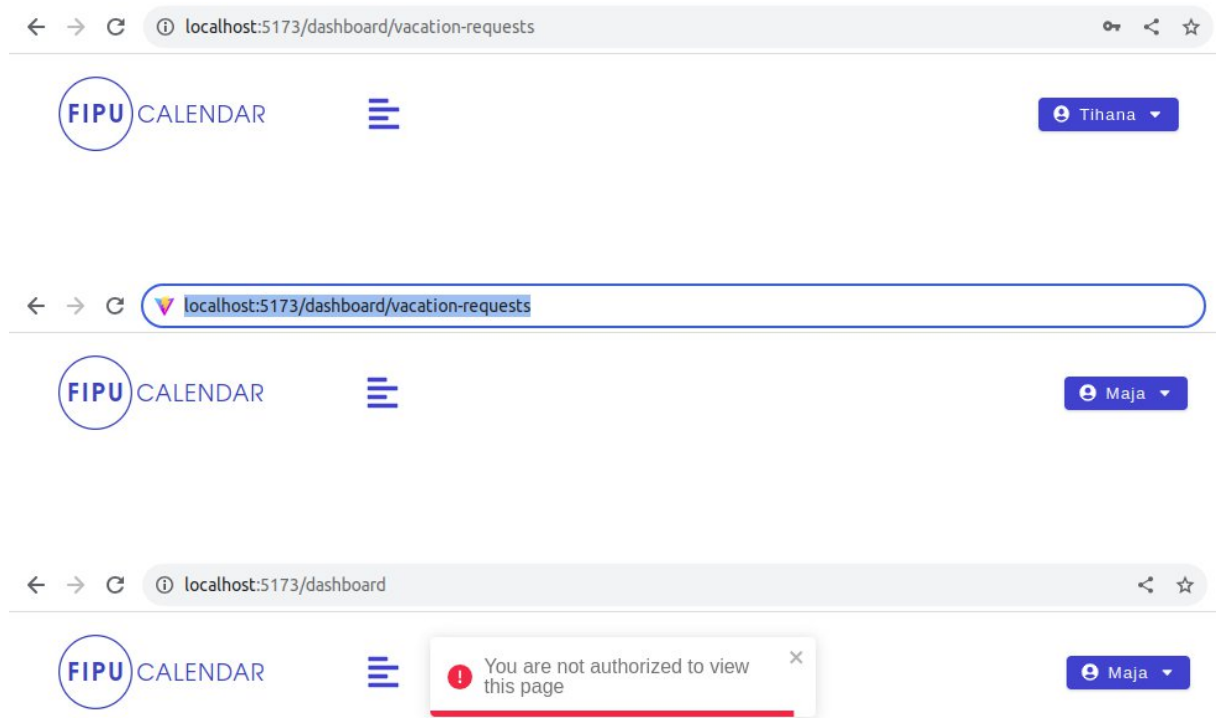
localhost:5173/dashboard/vacation-requests

FIPU CALENDAR

Tihana

localhost:5173/dashboard/vacation-requests

FIPU CALENDAR

Maja

localhost:5173/dashboard

FIPU CALENDAR

You are not authorized to view this page

×

Maja